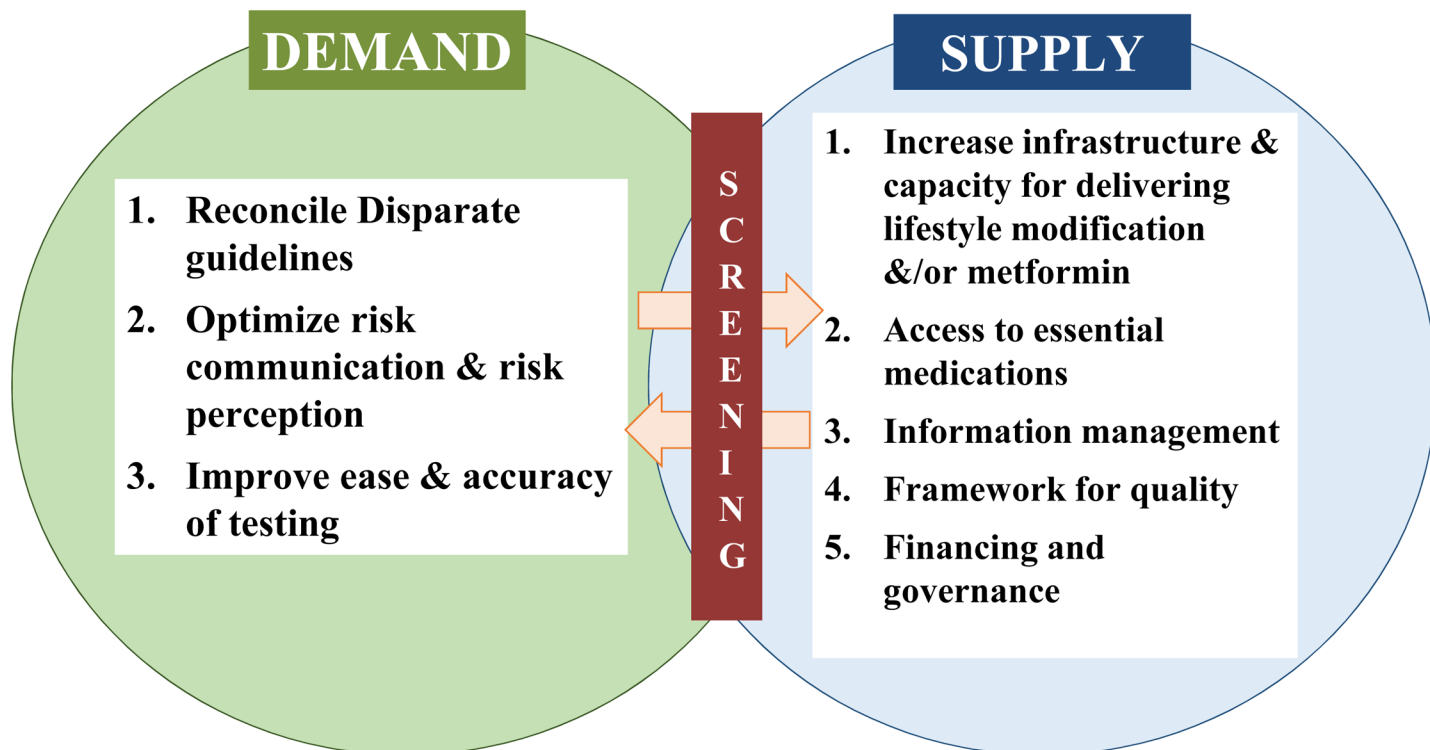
DEMAND

1. Reconcile Disparate guidelines
2. Optimize risk communication & risk perception
3. Improve ease & accuracy of testing

SCREENING

SUPPLY

1. Increase infrastructure & capacity for delivering lifestyle modification &/or metformin
2. Access to essential medications
3. Information management
4. Framework for quality
5. Financing and governance